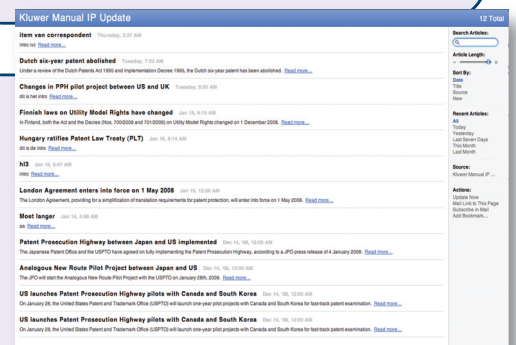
Kluwer Manual IP Update

12 Total

item van correspondent Thursday, 3:37 AM
intro ivc Read more...

Dutch six-year patent abolished Thursday, 7:33 AM
Under a review of the Dutch Patents Act 1995 and Implementation Decrees 1995, the Dutch six-year patent has been abolished Read more...

Changes in PPH pilot project between US and UK Tuesday, 5:55 AM
dit is het intro Read more...

Finnish laws on Utility Model Rights have changed Jan 16, 9:12 AM
In Finland, both the Act and the Decree (Nos. 700/2006 and 701/2006) on Utility Model Rights changed on 1 December 2008. Read more...

Hungary ratifies Patent Law Treaty (PLT) Jan 16, 9:14 AM
dit is die intro Read more...

hi3 Jan 16, 8:47 AM
intro Read more...

London Agreement enters into force on 1 May 2008 Jan 14, 12:00 AM
The London Agreement, providing for a simplification of translation requirements for patent protection, will enter into force on 1 May 2008. Read more...

Moet langer Jan 14, 4:38 AM
aa Read more...

Patent Prosecution Highway between Japan and US implemented Dec 14, '06, 12:00 AM
The Japanese Patent Office and the USPTO have agreed on fully implementing the Patent Prosecution Highway, according to a JPO press release of 4 January 2008. Read more...

Analogous New Route Pilot Project between Japan and US Dec 14, '06, 12:00 AM
The JPO will start the Analogous New Route Pilot Project with the USPTO on January 28th, 2008. Read more...

US launches Patent Prosecution Highway pilots with Canada and South Korea Dec 14, '06, 12:00 AM
On January 28, the United States Patent and Trademark Office (USPTO) will launch one-year pilot projects with Canada and South Korea for fast-track patent examination. Read more...

US launches Patent Prosecution Highway pilots with Canada and South Korea Dec 14, '06, 12:00 AM
On January 28, the United States Patent and Trademark Office (USPTO) will launch one-year pilot projects with Canada and South Korea for fast-track patent examination. Read more...

Search Articles:

Article Length:

Sort By:
Date
Title
Source
New

Recent Articles:
All
Today
Yesterday
Last Seven Days
This Month
Last Month

Source:
Kluwer Manual IP ...

Actions:
Update Now
Mail Link to This Page
Subscribe in Mail
Add Bookmark...